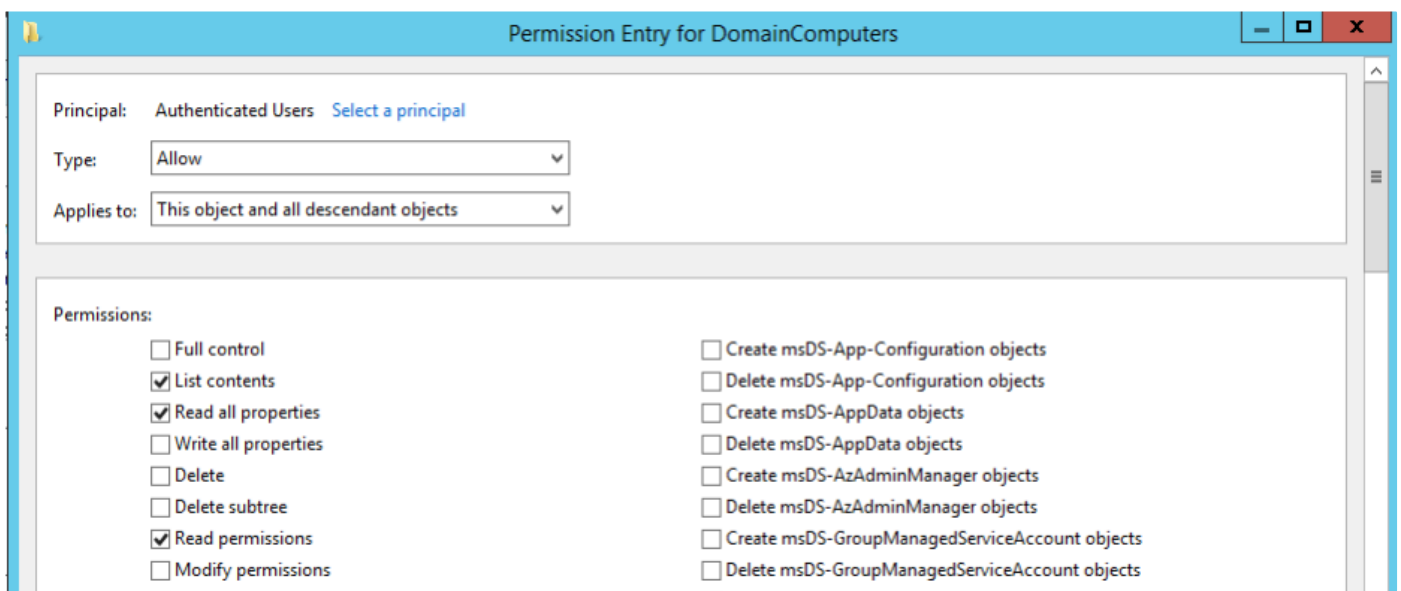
Permission Entry for DomainComputers

Principal: Authenticated Users Select a principal

Type: Allow

Applies to: This object and all descendant objects

Permissions:

Full control
List contents
Read all properties
Write all properties
Delete
Delete subtree
Read permissions
Modify permissions

Create msDS-App-Configuration objects
Delete msDS-App-Configuration objects
Create msDS-AppData objects
Delete msDS-AppData objects
Create msDS-AzAdminManager objects
Delete msDS-AzAdminManager objects
Create msDS-GroupManagedServiceAccount objects
Delete msDS-GroupManagedServiceAccount objects